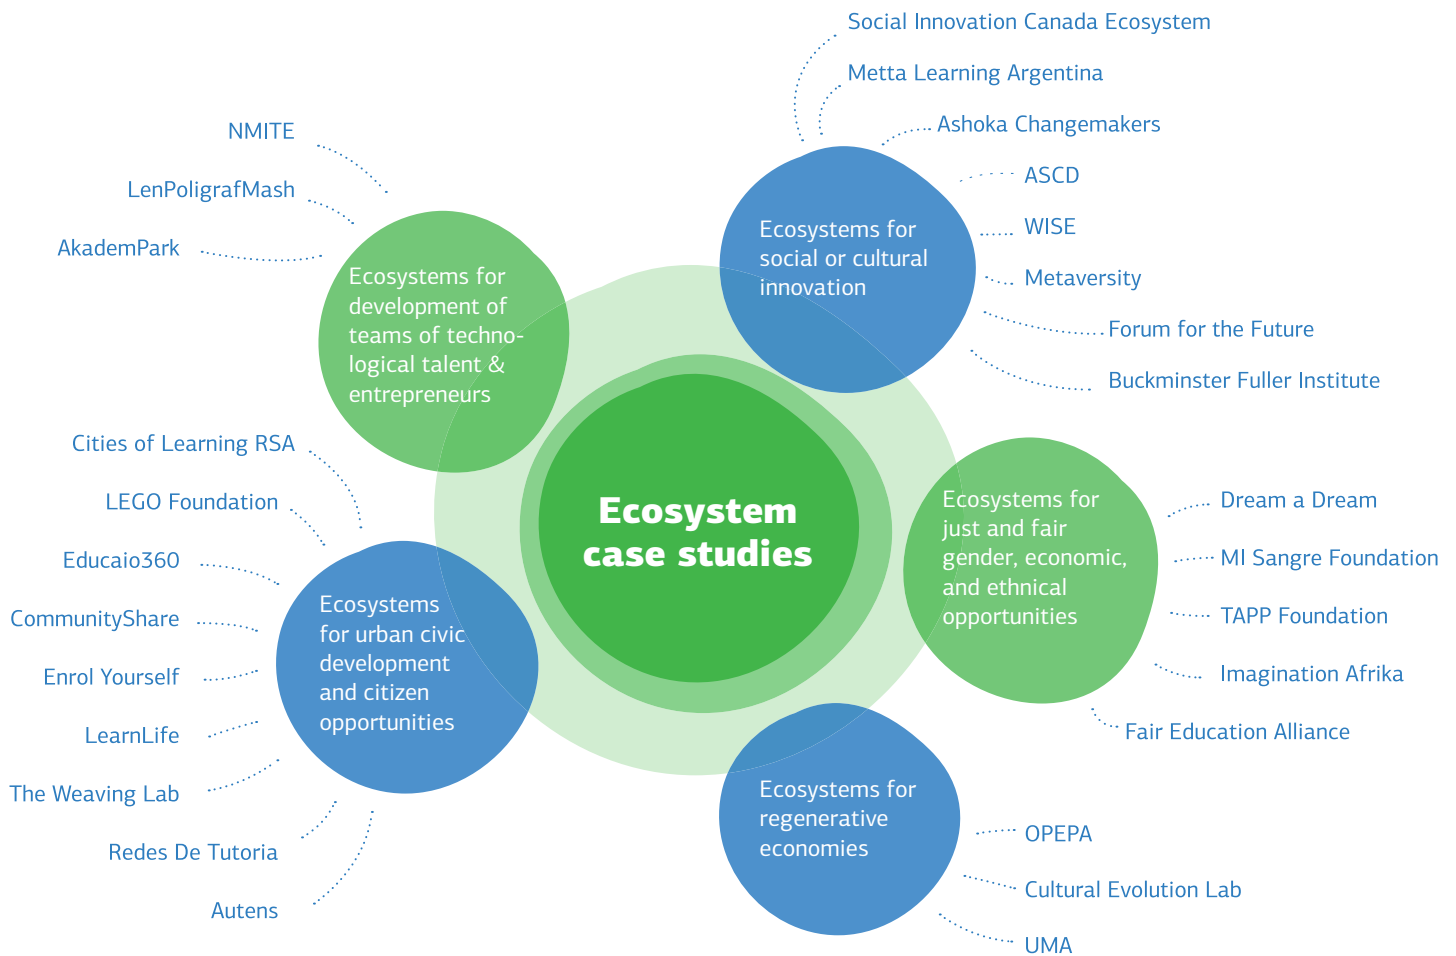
Ecosystem case studies

Ecosystems for development of teams of technological talent & entrepreneurs

NMITE

LenPoligrafMash

AkademPark

Ecosystems for social or cultural innovation

Social Innovation Canada Ecosystem

Metta Learning Argentina

Ashoka Changemakers

ASCD

WISE

Metaversity

Forum for the Future

Buckminster Fuller Institute

Ecosystems for just and fair gender, economic, and ethnical opportunities

Dream a Dream

MI Sangre Foundation

TAPP Foundation

Imagination Afrika

Fair Education Alliance

Ecosystems for regenerative economies

OPEPA

Cultural Evolution Lab

UMA

Ecosystems for urban civic development and citizen opportunities

Cities of Learning RSA

LEGO Foundation

Educaio360

CommunityShare

Enrol Yourself

LearnLife

The Weaving Lab

Redes De Tutoria

Autens